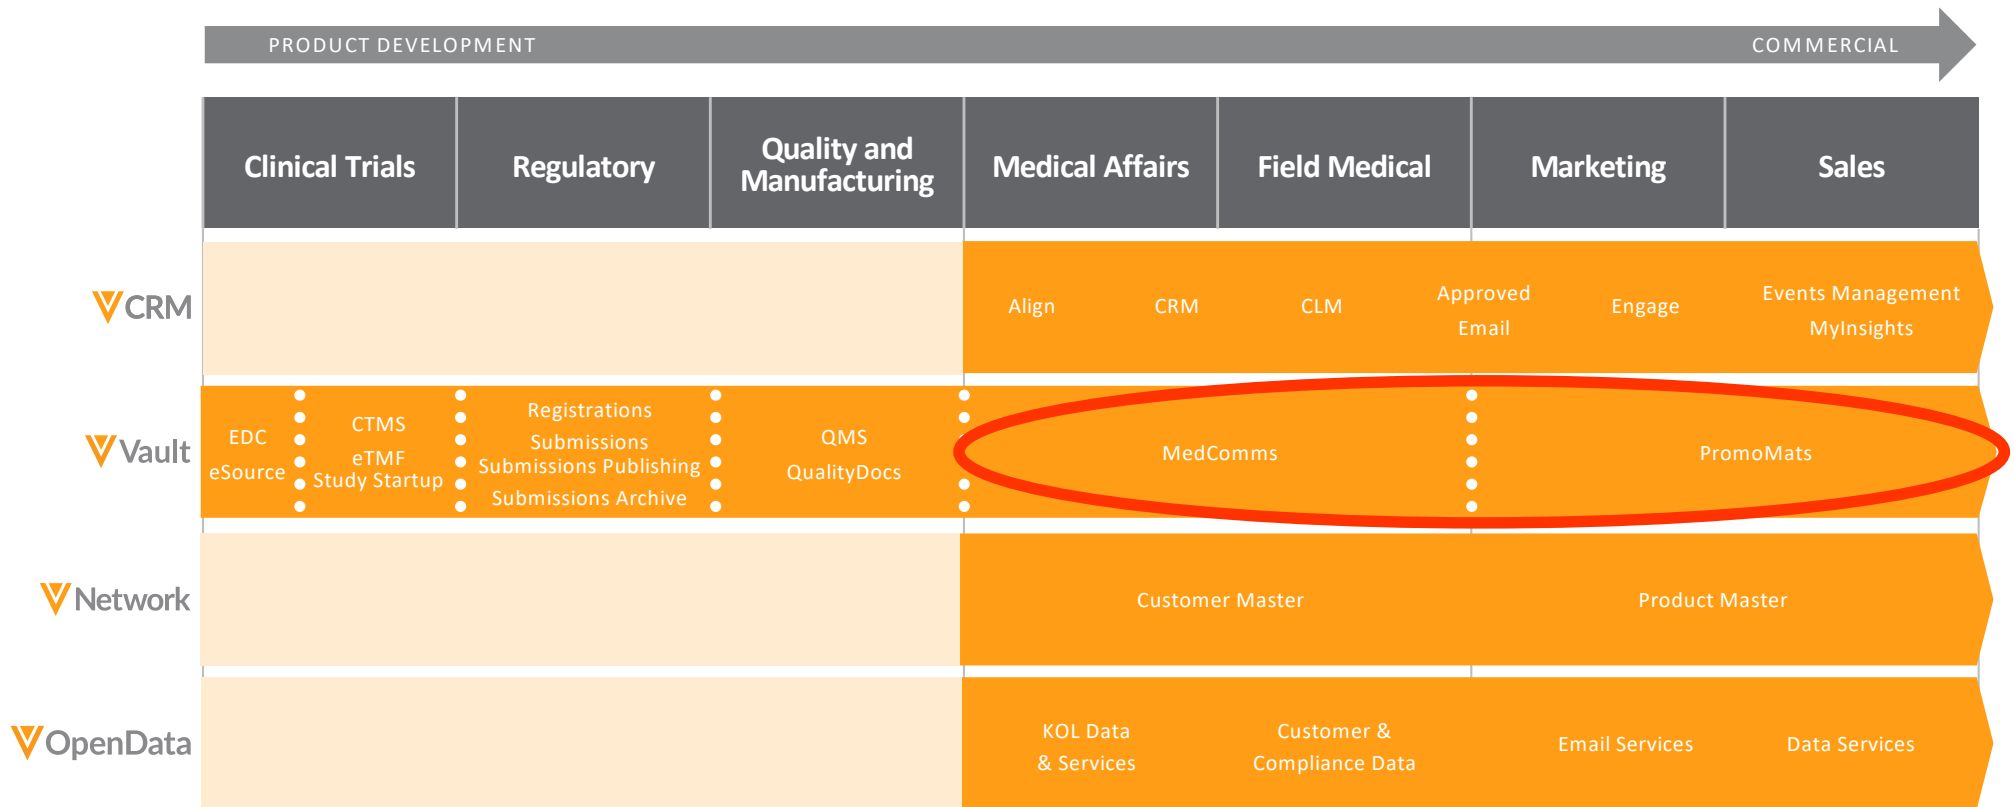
PRODUCT DEVELOPMENT

COMMERCIAL

Clinical Trials

Regulatory

Quality and Manufacturing

Medical Affairs

Field Medical

Marketing

Sales

CRM

Align

CRM

CLM

Approved Email

Engage

Events Management MyInsights

Vault

EDC eSource

CTMS eTMF Study Startup

Registrations Submissions Submissions Publishing Submissions Archive

QMS QualityDocs

MedComms

PromoMats

Network

Customer Master

Product Master

OpenData

KOL Data & Services

Customer & Compliance Data

Email Services

Data Services